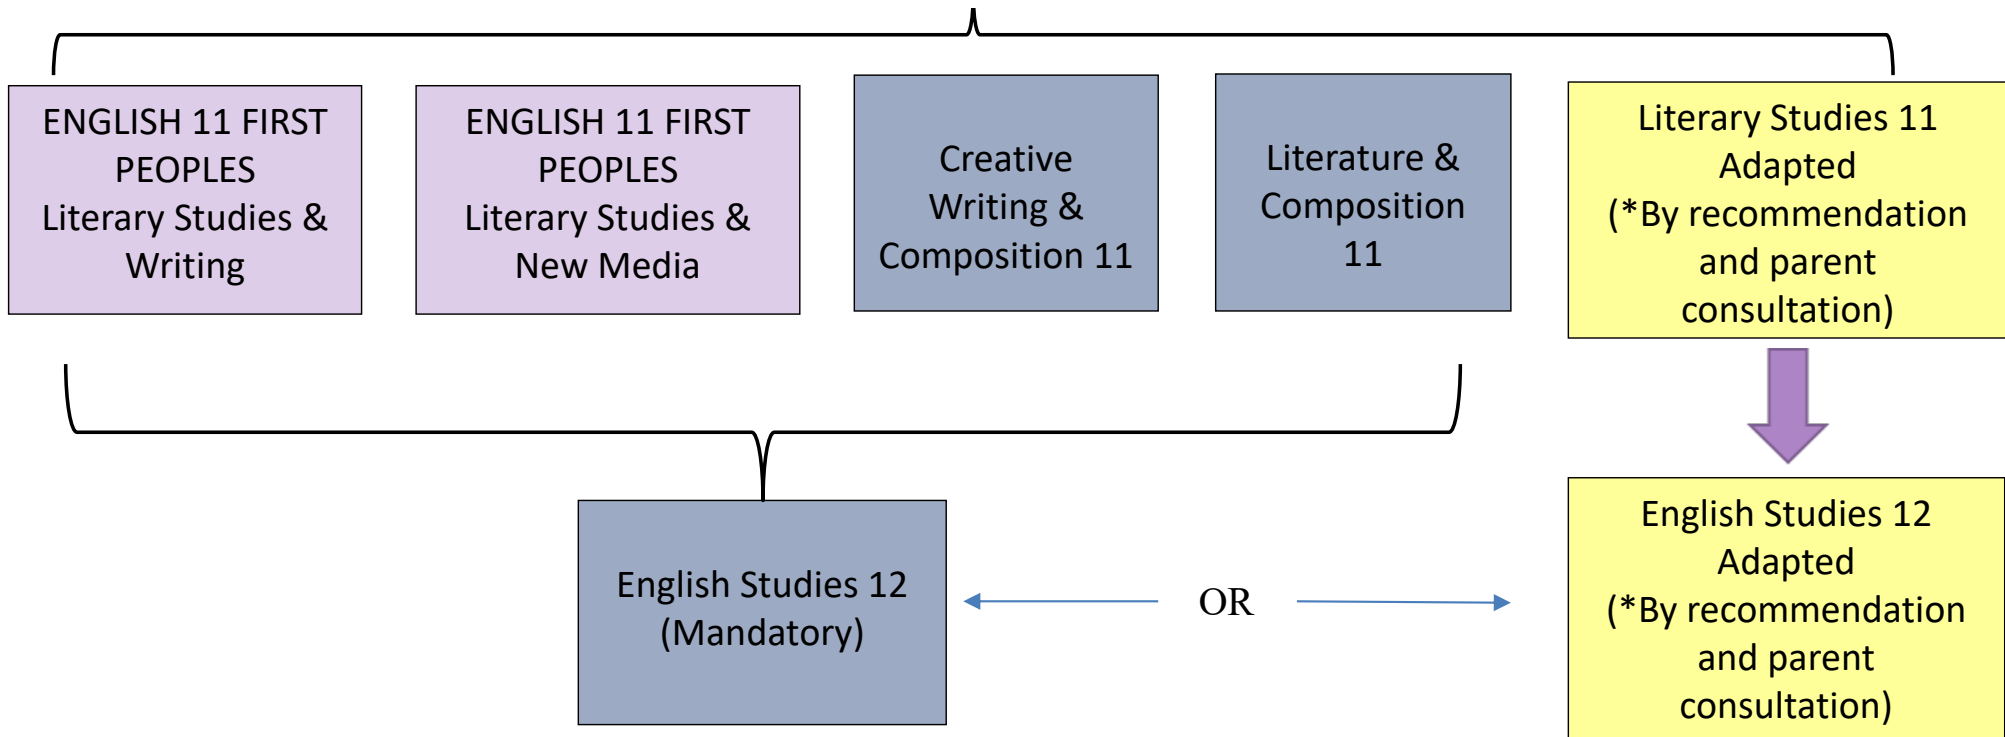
ENGLISH 11 FIRST PEOPLES Literary Studies & Writing

ENGLISH 11 FIRST PEOPLES Literary Studies & New Media

Creative Writing & Composition 11

Literature & Composition 11

Literary Studies 11 Adapted (*By recommendation and parent consultation)

English Studies 12 (Mandatory)

OR

English Studies 12 Adapted (*By recommendation and parent consultation)